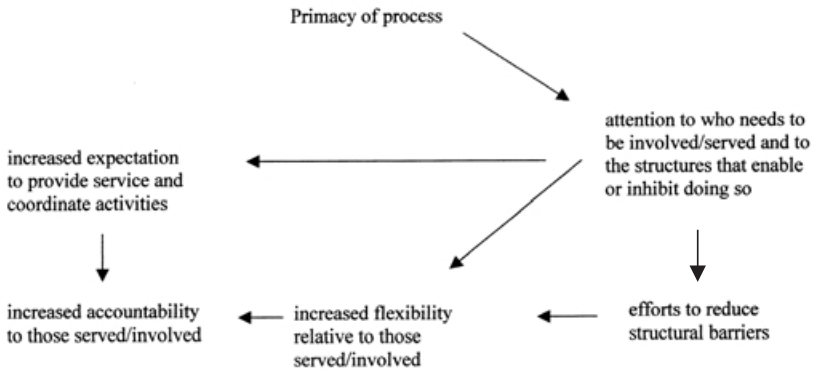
Primacy of process

attention to who needs to be involved/served and to the structures that enable or inhibit doing so

increased expectation to provide service and coordinate activities

increased accountability to those served/involved

increased flexibility relative to those served/involved

efforts to reduce structural barriers